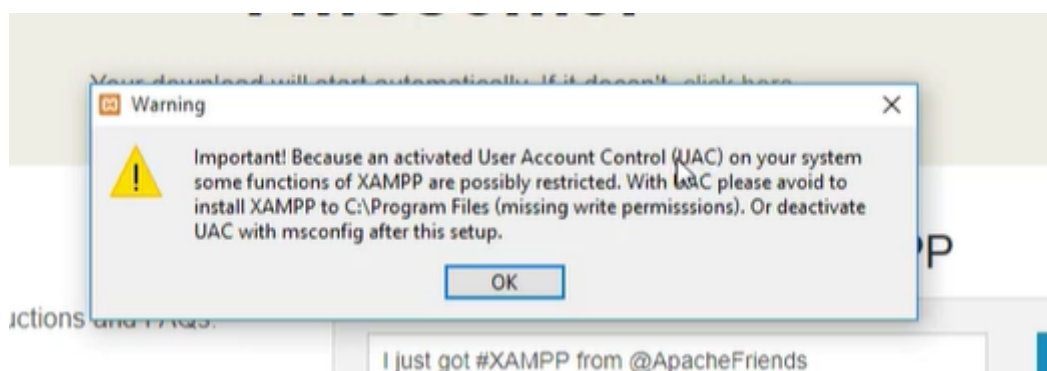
Your download will start automatically. If it doesn't, click here.

Warning

Important! Because an activated User Account Control (UAC) on your system some functions of XAMPP are possibly restricted. With UAC please avoid to install XAMPP to C:\Program Files (missing write permisssions). Or deactivate UAC with msconfig after this setup.

OK

PP

uctions and FAQs.

I just got #XAMPP from @ApacheFriends